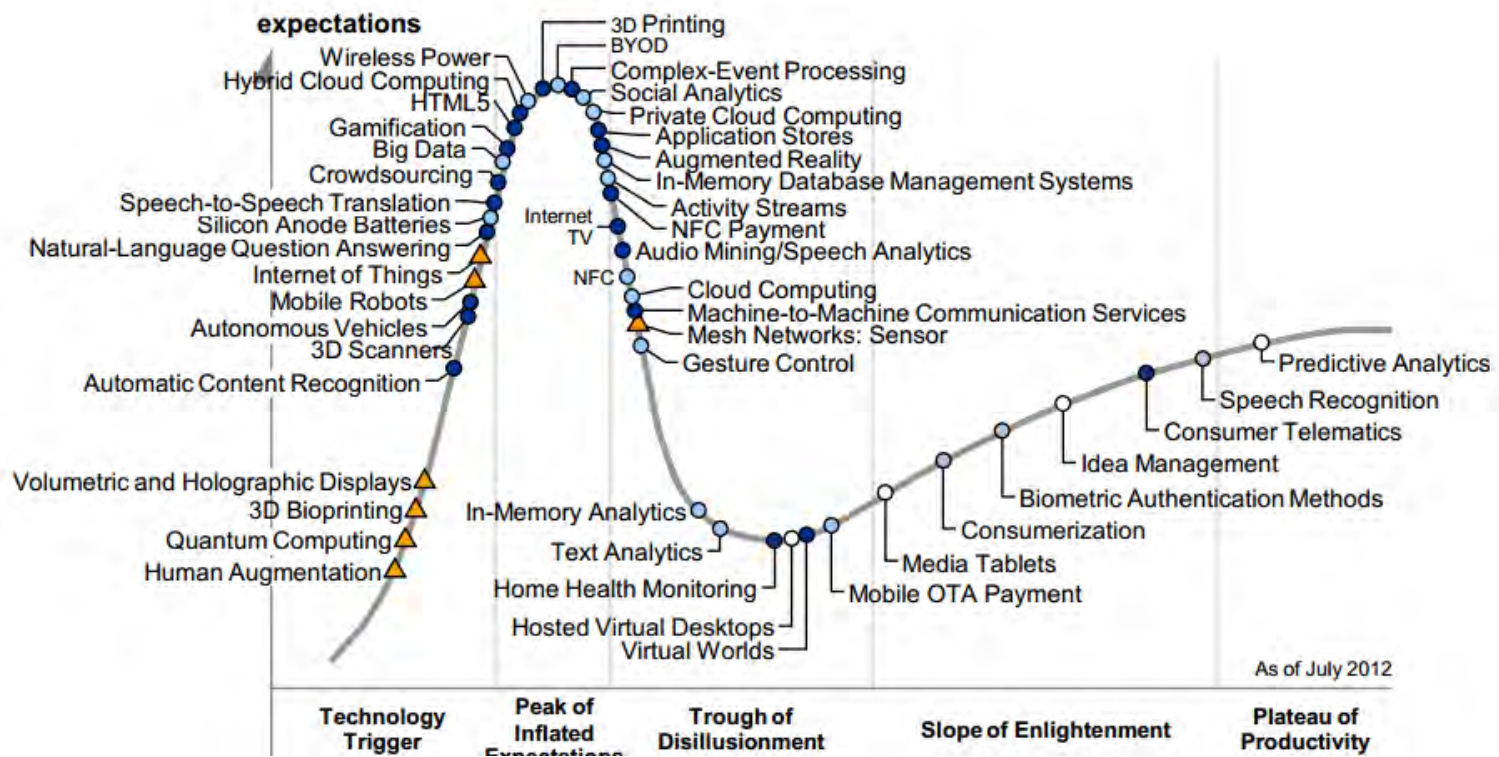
expectations

Wireless Power
Hybrid Cloud Computing
HTML5
Gamification
Big Data
Crowdsourcing
Speech-to-Speech Translation
Silicon Anode Batteries
Natural-Language Question Answering
Internet of Things
Mobile Robots
Autonomous Vehicles
3D Scanners
Automatic Content Recognition

3D Printing
BYOD
Complex-Event Processing
Social Analytics
Private Cloud Computing
Application Stores
Augmented Reality
In-Memory Database Management Systems
Activity Streams
Internet TV
NFC Payment
Audio Mining/Speech Analytics
NFC
Cloud Computing
Machine-to-Machine Communication Services
Mesh Networks: Sensor
Gesture Control

Volumetric and Holographic Displays
3D Bioprinting
Quantum Computing
Human Augmentation

In-Memory Analytics
Text Analytics
Home Health Monitoring
Hosted Virtual Desktops
Virtual Worlds
Mobile OTA Payment
Media Tablets
Consumerization
Biometric Authentication Methods
Idea Management
Consumer Telematics
Speech Recognition
Predictive Analytics

As of July 2012

Technology Trigger
Peak of Inflated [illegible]
Trough of Disillusionment
Slope of Enlightenment
Plateau of Productivity